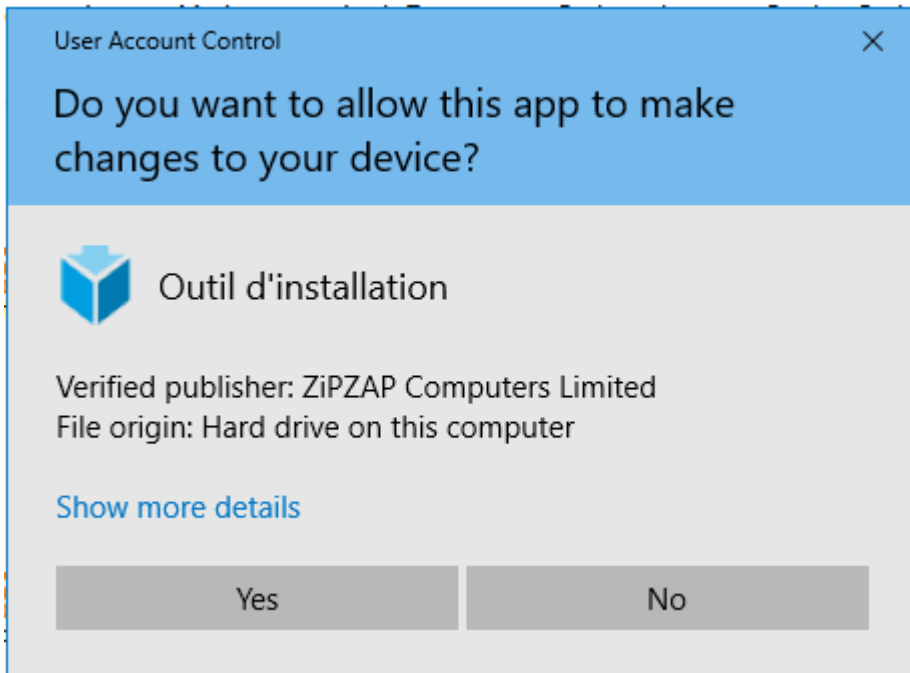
User Account Control

Do you want to allow this app to make changes to your device?

Outil d'installation

Verified publisher: ZiPZAP Computers Limited
File origin: Hard drive on this computer

Show more details

Yes

No